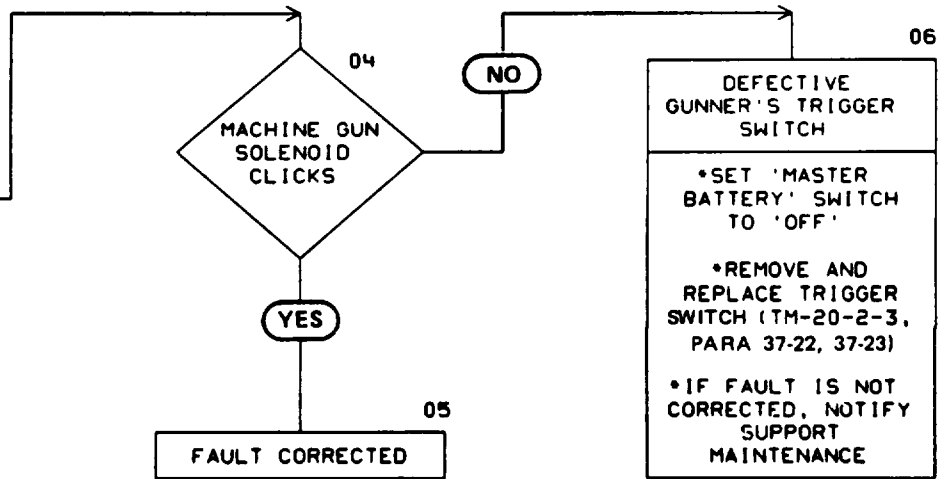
04

MACHINE GUN SOLENOID CLICKS

NO

06

DEFECTIVE GUNNER'S TRIGGER SWITCH

•SET 'MASTER BATTERY' SWITCH TO 'OFF'

•REMOVE AND REPLACE TRIGGER SWITCH (TM-20-2-3, PARA 37-22, 37-23)

•IF FAULT IS NOT CORRECTED, NOTIFY SUPPORT MAINTENANCE

YES

05

FAULT CORRECTED